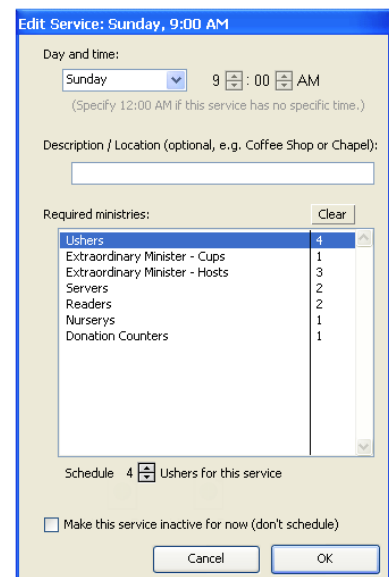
Edit Service: Sunday, 9:00 AM

Day and time:

Sunday

9 : 00 AM

(Specify 12:00 AM if this service has no specific time.)

Description / Location (optional, e.g. Coffee Shop or Chapel):

Required ministries:

Clear

| | |
|---|---|
| Ushers | 4 |
| Extraordinary Minister - Cups | 1 |
| Extraordinary Minister - Hosts | 3 |
| Servers | 2 |
| Readers | 2 |
| Nurserys | 1 |
| Donation Counters | 1 |

Schedule 4 Ushers for this service

Make this service inactive for now (don't schedule)

Cancel

OK